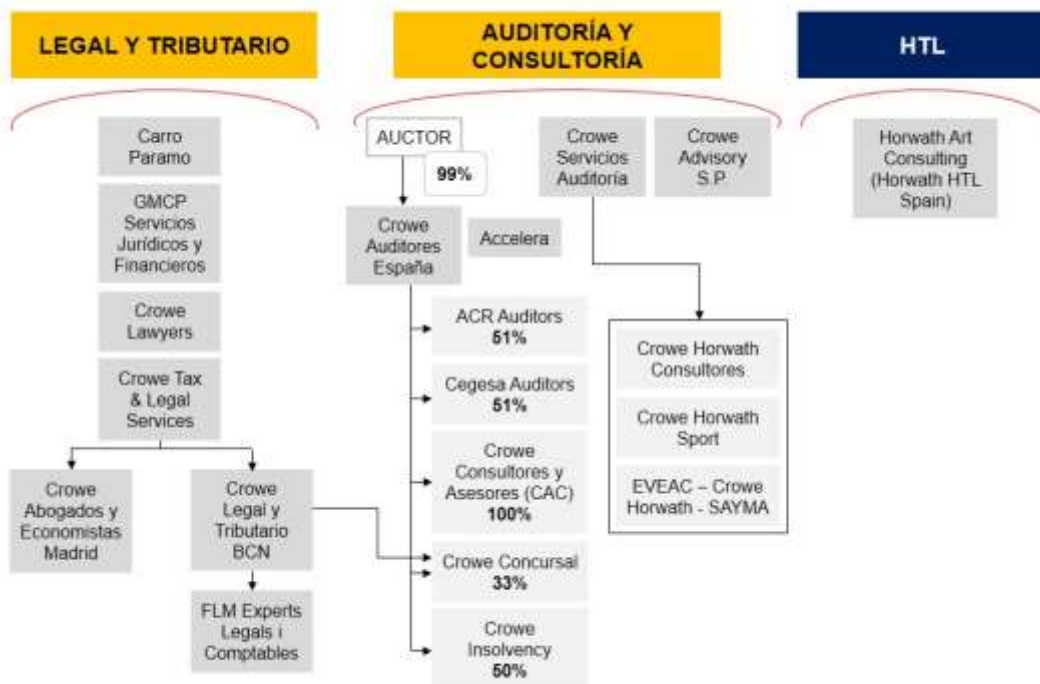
LEGAL Y TRIBUTARIO

AUDITORÍA Y CONSULTORÍA

HTL

Carro Paramo

GMCP Servicios Jurídicos y Financieros

Crowe Lawyers

Crowe Tax & Legal Services

Crowe Abogados y Economistas Madrid

Crowe Legal y Tributario BCN

FLM Experts Legals i Comptables

AUCTOR

99%

Crowe Auditores España

Accelera

ACR Auditors 51%

Cegesa Auditors 51%

Crowe Consultores y Asesores (CAC) 100%

Crowe Concursal 33%

Crowe Insolvency 50%

Crowe Servicios Auditoria

Crowe Advisory S.P.

Crowe Horwath Consultores

Crowe Horwath Sport

EVEAC – Crowe Horwath - SAYMA

Horwath Art Consulting (Horwath HTL Spain)